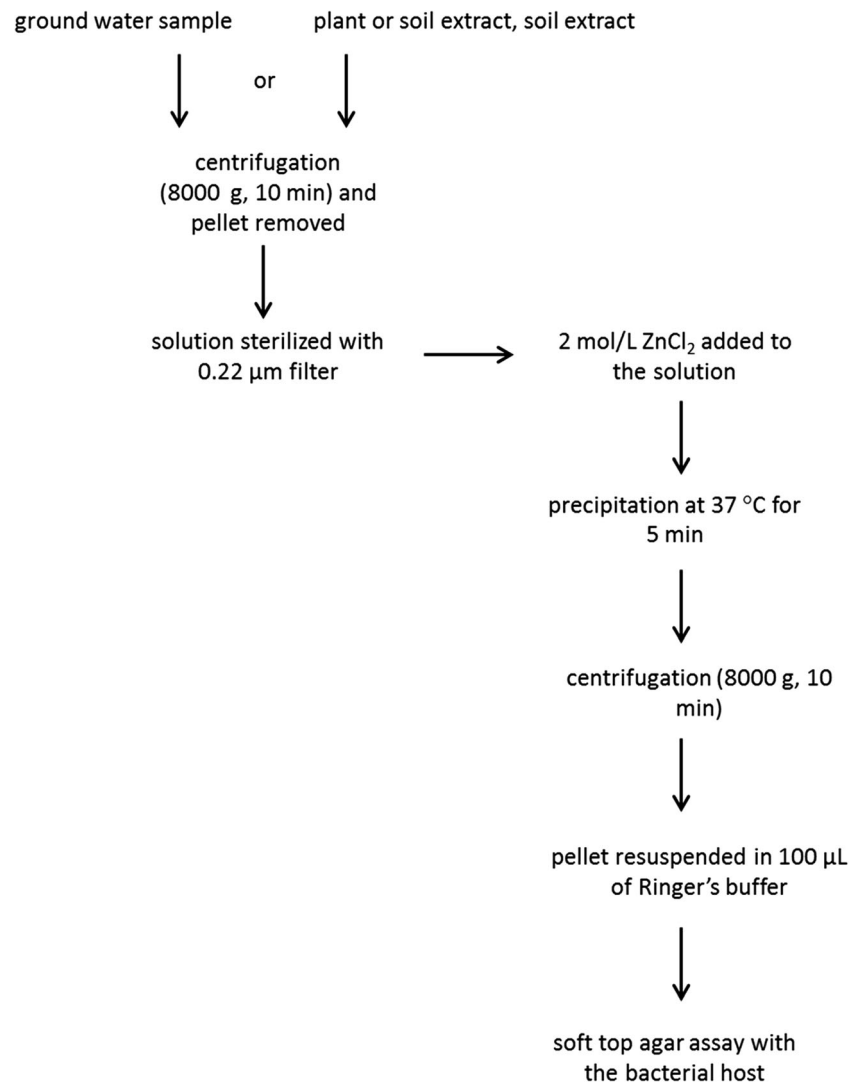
ground water sample

or

plant or soil extract, soil extract

centrifugation (8000 g, 10 min) and pellet removed

solution sterilized with 0.22 μm filter

2 mol/L $ZnCl_2$ added to the solution

precipitation at 37 °C for 5 min

centrifugation (8000 g, 10 min)

pellet resuspended in 100 μL of Ringer's buffer

soft top agar assay with the bacterial host